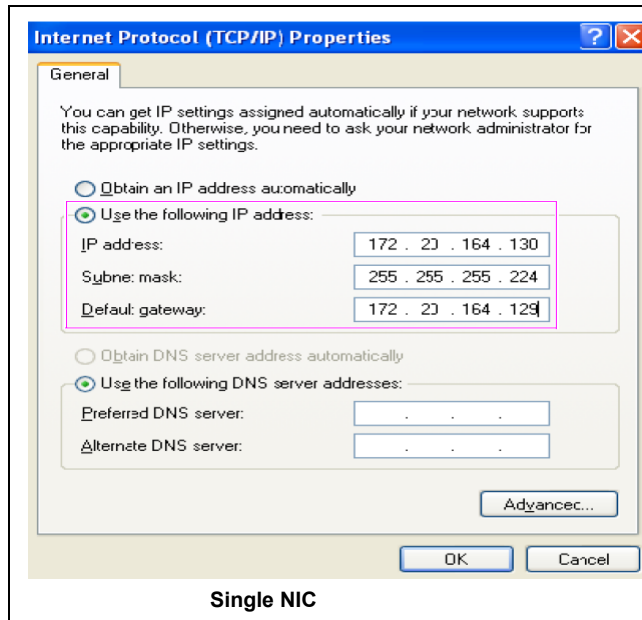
Internet Protocol (TCP/IP) Properties

General

You can get IP settings assigned automatically if your network supports this capability. Otherwise, you need to ask your network administrator for the appropriate IP settings.

Obtain an IP address automatically

Use the following IP address:

IP address: 172 . 20 . 164 . 130

Subnet mask: 255 . 255 . 255 . 224

Default gateway: 172 . 20 . 164 . 129

Obtain DNS server address automatically

Use the following DNS server addresses:

Preferred DNS server: . . .

Alternate DNS server: . . .

Advanced...

OK Cancel

Single NIC